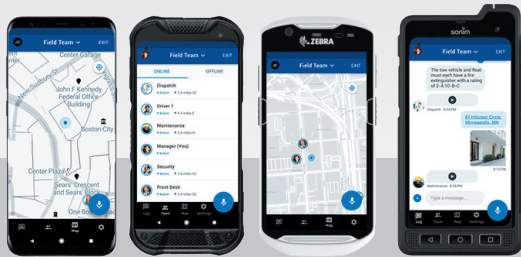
Field Team
EXIT
Center Garage
John F Kennedy Federal Office Building
Boston City
Center Plaza
Sears' Crescent and Sears Block
One Boston

Field Team
EXIT
ONLINE
OFFLINE
Dispatch
Driver 1
Maintenance
Manager (You)
Security
Front Desk
Log
Team
Map
Settings

ZEBRA
Field Team
EXIT
Map

sonim
Field Team
EXIT
The tow vehicle and float must each have a fire extinguisher with a rating of 2-A:10-B:C
Dispatch
61 Hillcrest Circle, Minneapolis, MN
Maintenance
Type a message...
Log
Team
Map
Settings